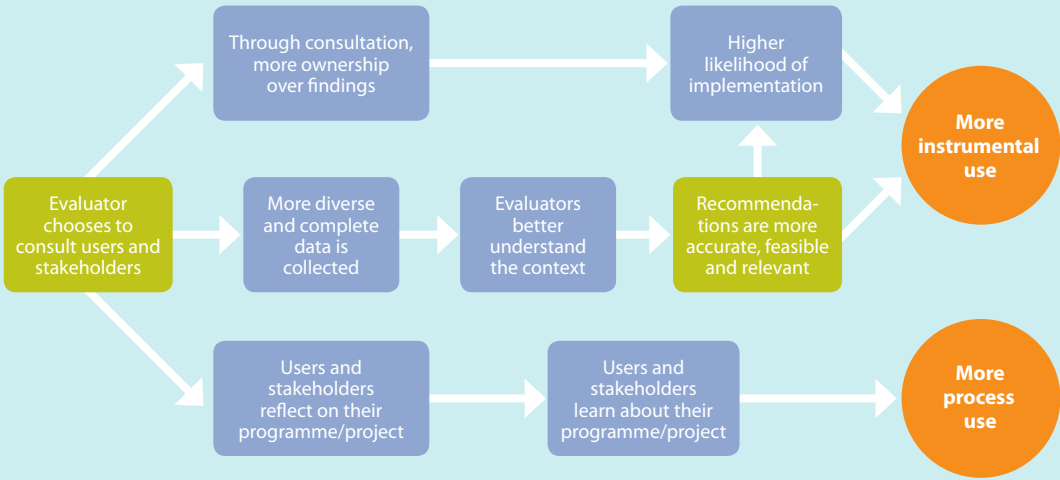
Through consultation, more ownership over findings

Higher likelihood of implementation

More instrumental use

Evaluator chooses to consult users and stakeholders

More diverse and complete data is collected

Evaluators better understand the context

Recommendations are more accurate, feasible and relevant

Users and stakeholders reflect on their programme/project

Users and stakeholders learn about their programme/project

More process use